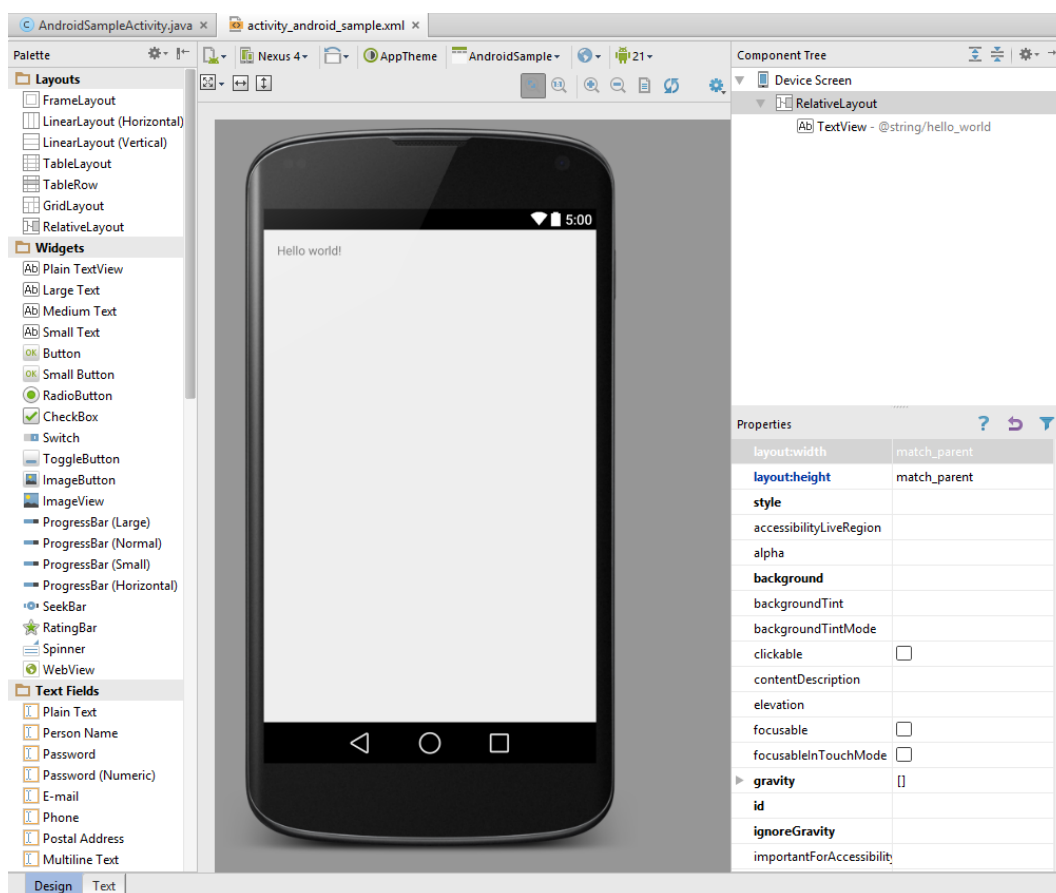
AndroidSampleActivity.java × activity_android_sample.xml ×

Palette

Nexus 4 AppTheme AndroidSample 21

Layouts
FrameLayout
LinearLayout (Horizontal)
LinearLayout (Vertical)
TableLayout
TableRow
GridLayout
RelativeLayout
Widgets
Plain TextView
Large Text
Medium Text
Small Text
Button
Small Button
RadioButton
CheckBox
Switch
ToggleButton
ImageButton
ImageView
ProgressBar (Large)
ProgressBar (Normal)
ProgressBar (Small)
ProgressBar (Horizontal)
SeekBar
RatingBar
Spinner
WebView
Text Fields
Plain Text
Person Name
Password
Password (Numeric)
E-mail
Phone
Postal Address
Multiline Text

5:00
Hello world!

Component Tree
Device Screen
RelativeLayout
TextView - @string/hello_world

Properties

| | |
|---|---|
| layout:width | match_parent |
| layout:height | match_parent |
| style | |
| accessibilityLiveRegion | |
| alpha | |
| background | |
| backgroundTint | |
| backgroundTintMode | |
| clickable | |
| contentDescription | |
| elevation | |
| focusable | |
| focusableInTouchMode | |
| gravity | [] |
| id | |
| ignoreGravity | |
| importantForAccessibilit | |

Design Text